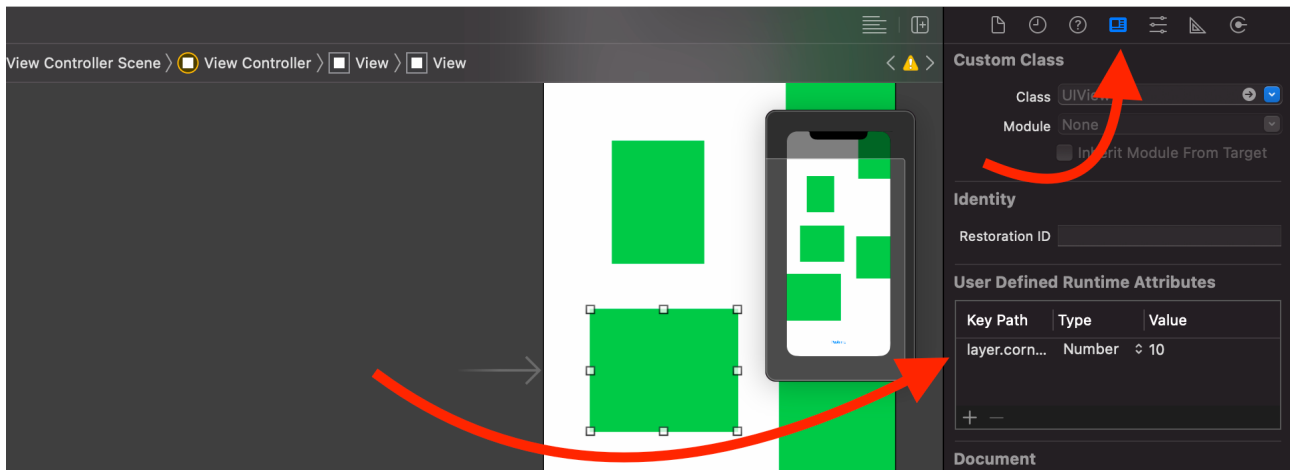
View Controller Scene 〉 View Controller 〉 View 〉 View

Custom Class

Class UIView

Module None

Inherit Module From Target

Identity

Restoration ID

User Defined Runtime Attributes

| Key Path | Type | Value |
|---|---|---|
| layer.corn... | Number | 10 |

+ −

Document